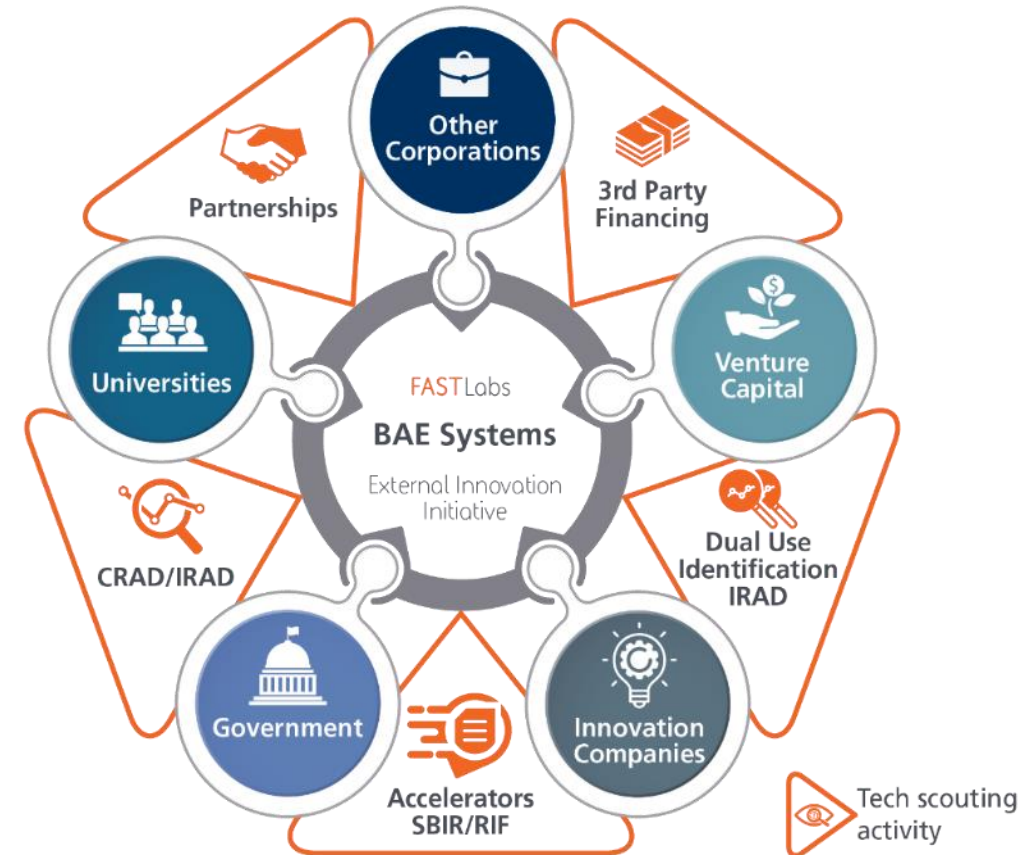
Other Corporations

Partnerships

3rd Party Financing

Universities

FASTLabs

BAE Systems

External Innovation Initiative

Venture Capital

CRAD/IRAD

Dual Use Identification IRAD

Government

Innovation Companies

Accelerators SBIR/RIF

Tech scouting activity